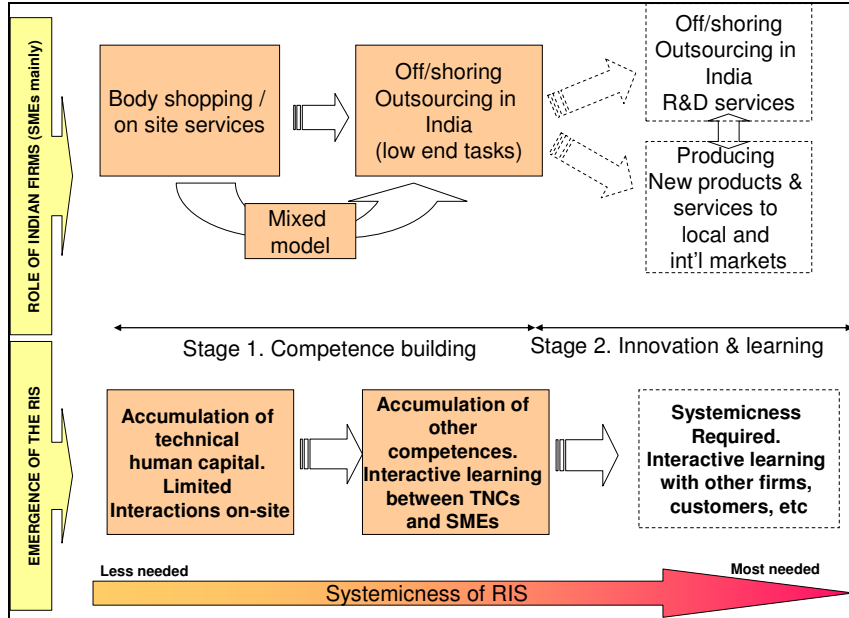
ROLE OF INDIAN FIRMS (SMEs mainly)

Body shopping / on site services

Off/shoring Outsourcing in India (low end tasks)

Mixed model

Off/shoring Outsourcing in India R&D services

Producing New products & services to local and int'l markets

Stage 1. Competence building

Stage 2. Innovation & learning

EMERGENCE OF THE RIS

Accumulation of technical human capital. Limited Interactions on-site

Accumulation of other competences. Interactive learning between TNCs and SMEs

Systemicness Required. Interactive learning with other firms, customers, etc

Less needed

Most needed

Systemicness of RIS